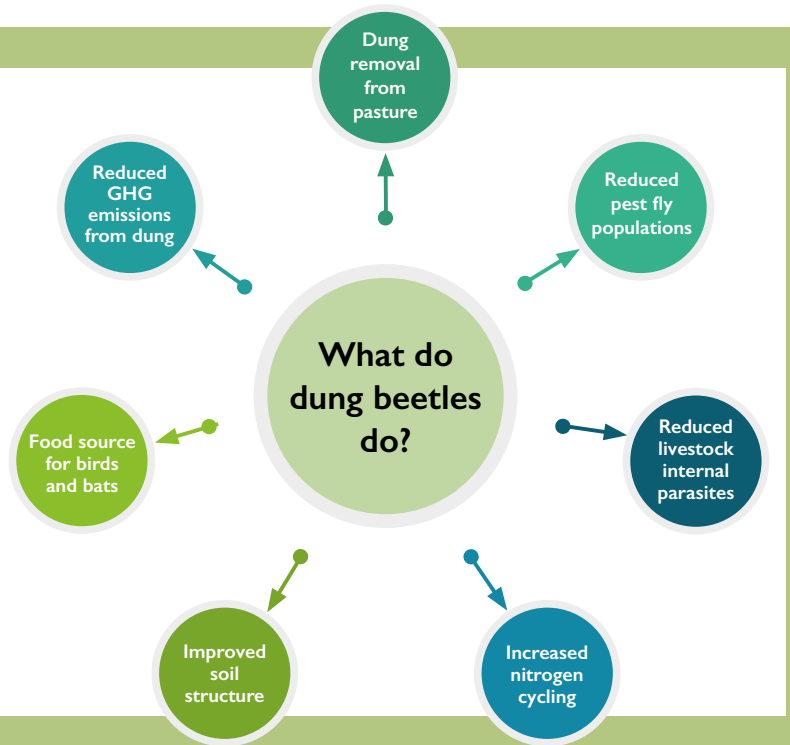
What do dung beetles do?

Dung removal from pasture

Reduced pest fly populations

Reduced livestock internal parasites

Increased nitrogen cycling

Improved soil structure

Food source for birds and bats

Reduced GHG emissions from dung